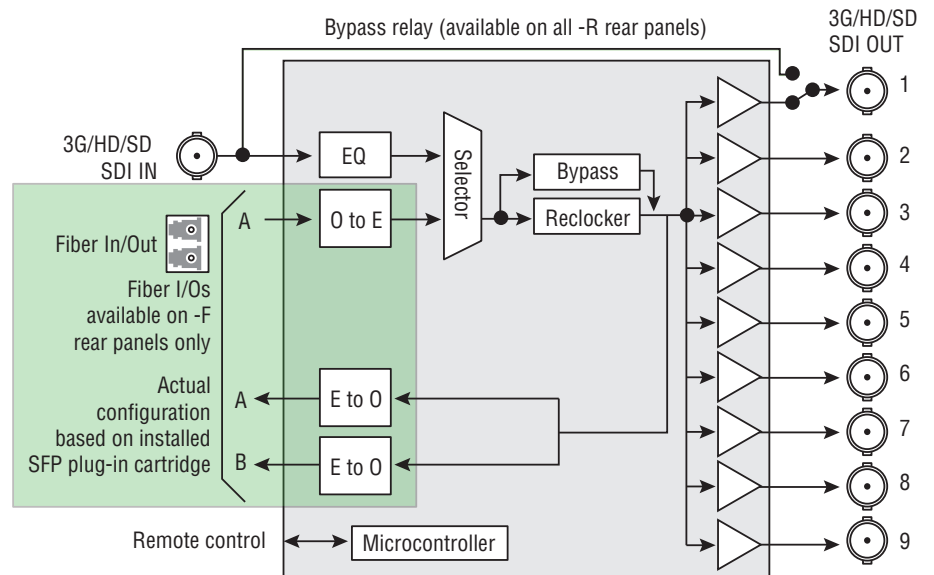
Bypass relay (available on all -R rear panels)

3G/HD/SD SDI OUT

3G/HD/SD SDI IN

EQ

Selector

Bypass

Reclocker

Fiber In/Out

A

O to E

Fiber I/Os available on -F rear panels only

Actual configuration based on installed SFP plug-in cartridge

A

E to O

B

E to O

Remote control

Microcontroller

1
2
3
4
5
6
7
8
9